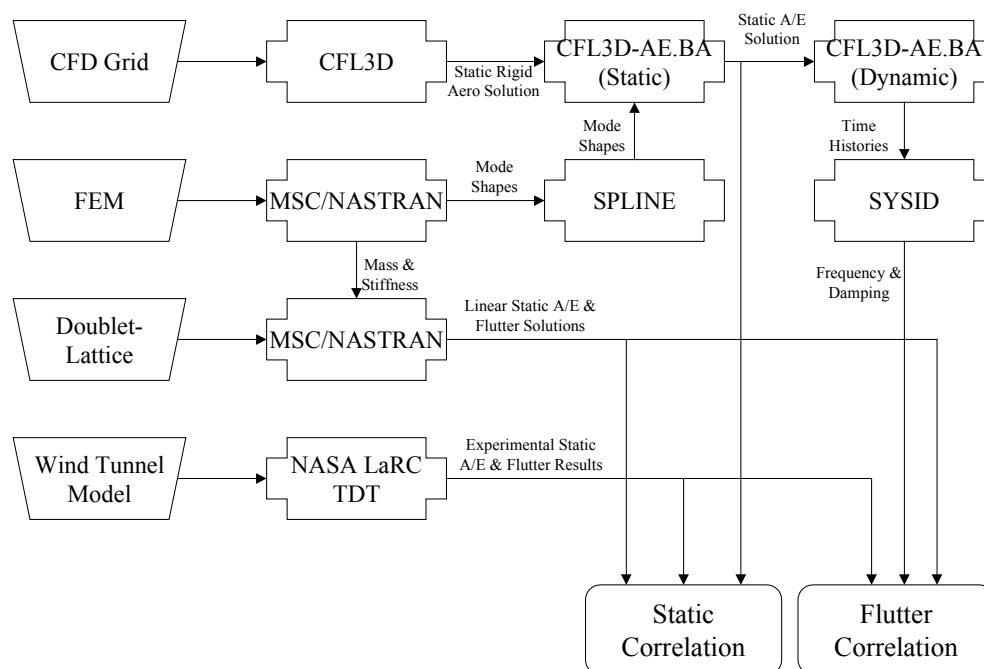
CFD Grid

CFL3D

Static Rigid Aero Solution

CFL3D-AE.BA (Static)

Static A/E Solution

CFL3D-AE.BA (Dynamic)

Mode Shapes

Time Histories

FEM

MSC/NASTRAN

Mode Shapes

SPLINE

SYSID

Mass & Stiffness

Frequency & Damping

Doublet-Lattice

MSC/NASTRAN

Linear Static A/E & Flutter Solutions

Wind Tunnel Model

NASA LaRC TDT

Experimental Static A/E & Flutter Results

Static Correlation

Flutter Correlation